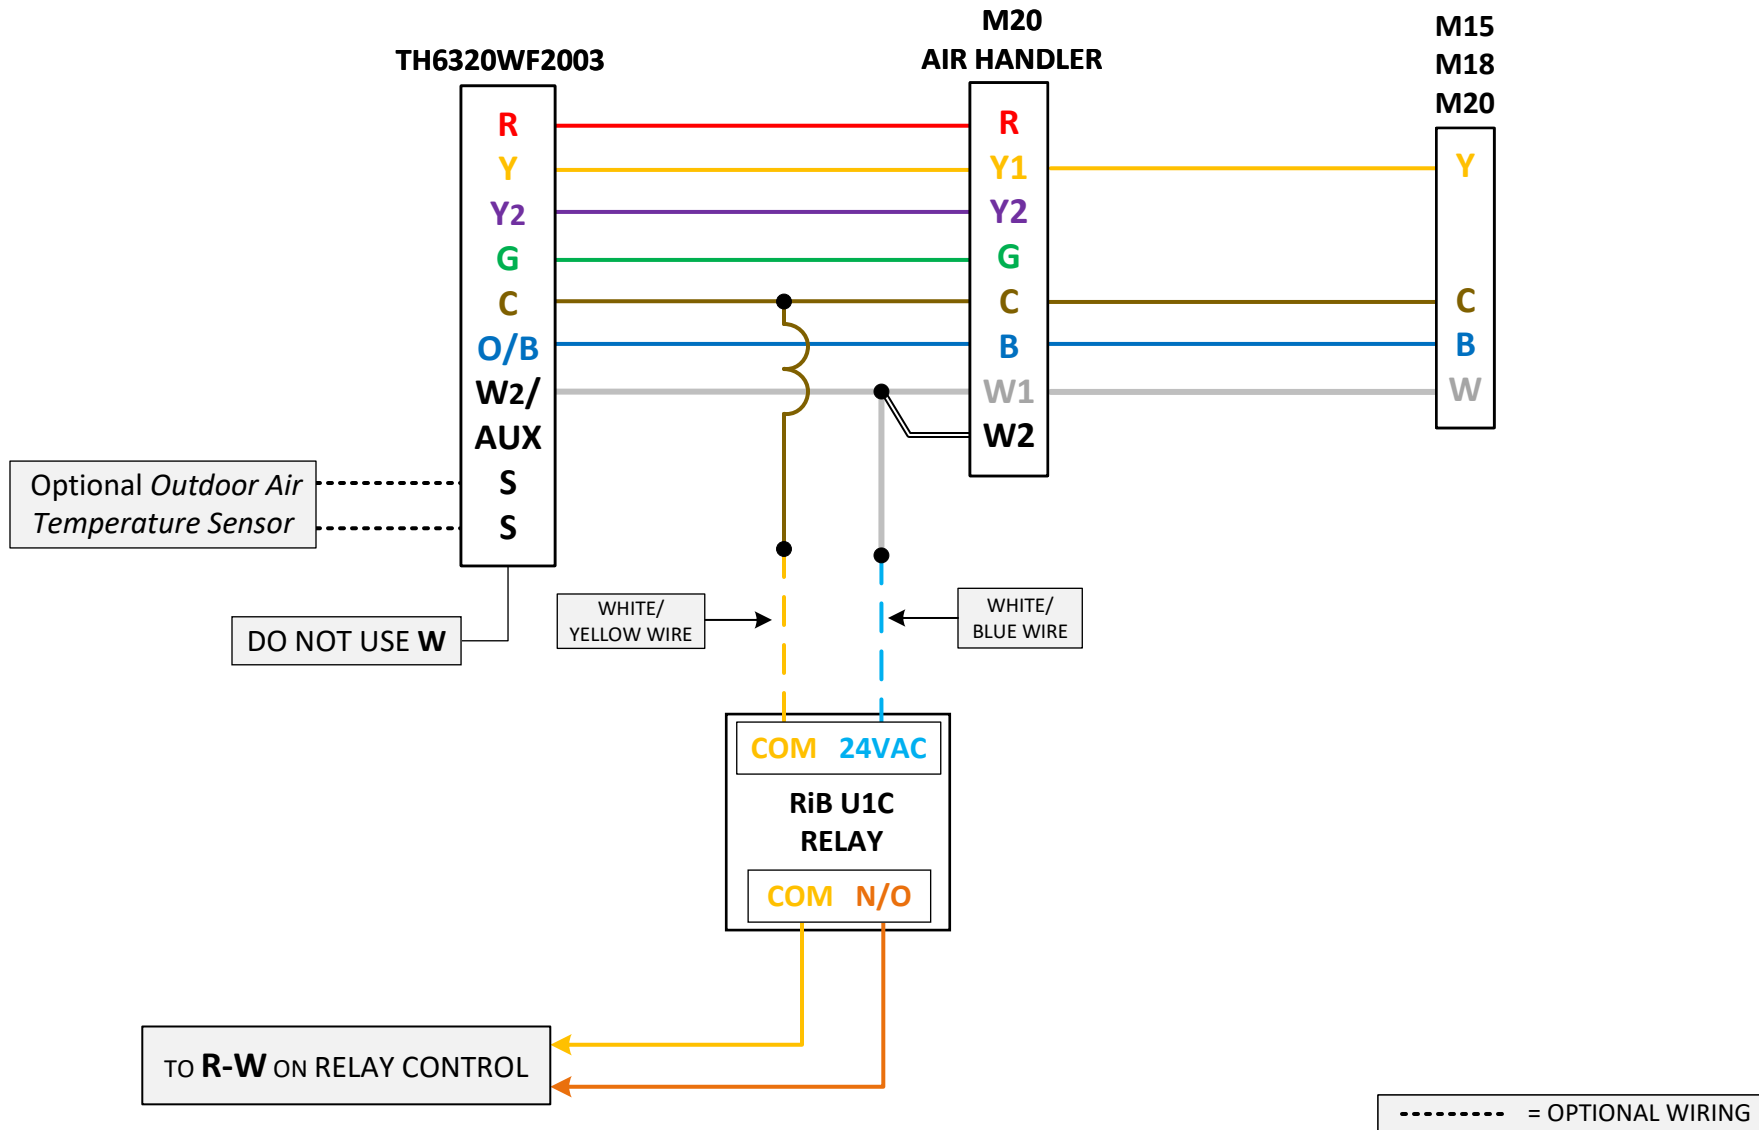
TH6320WF2003

R
Y
Y2
G
C
O/B
W2/
AUX
S
S

M20
AIR HANDLER

R
Y1
Y2
G
C
B
W1
W2

M15
M18
M20

Y
C
B
W

Optional Outdoor Air Temperature Sensor

DO NOT USE W

WHITE/
YELLOW WIRE

WHITE/
BLUE WIRE

COM 24VAC

RiB U1C
RELAY

COM N/O

TO R-W ON RELAY CONTROL

--------- = OPTIONAL WIRING